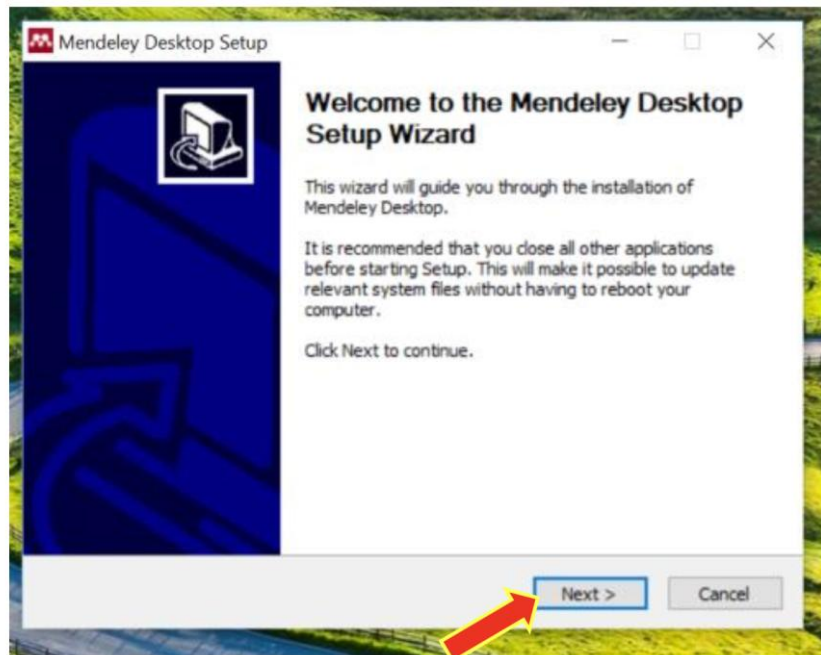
Mendeley Desktop Setup

Welcome to the Mendeley Desktop Setup Wizard

This wizard will guide you through the installation of Mendeley Desktop.

It is recommended that you close all other applications before starting Setup. This will make it possible to update relevant system files without having to reboot your computer.

Click Next to continue.

Next >

Cancel